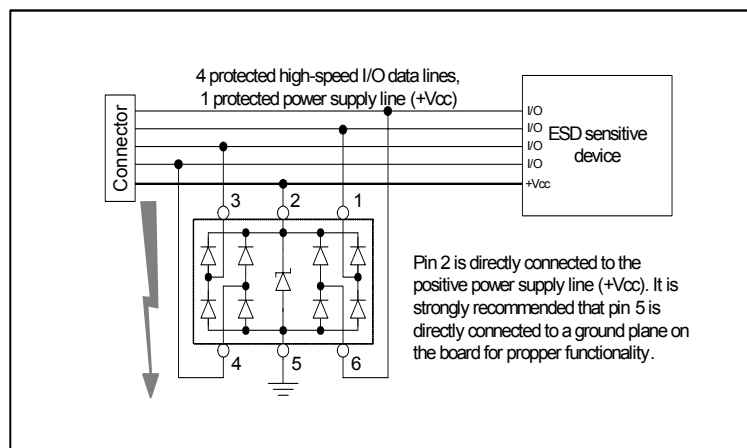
4 protected high-speed I/O data lines,
1 protected power supply line (+Vcc)

Connector

I/O
I/O
I/O
I/O
+Vcc

ESD sensitive device

3
2
1
4
5
6

Pin 2 is directly connected to the positive power supply line (+Vcc). It is strongly recommended that pin 5 is directly connected to a ground plane on the board for propper functionality.